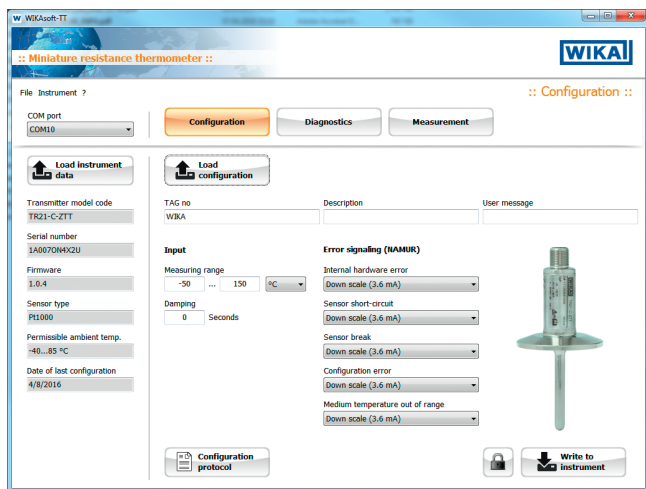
WIKAsoft-TT

:: Miniature resistance thermometer ::

WIKA

File Instrument ?

:: Configuration ::

COM port
COM10

Configuration
Diagnostics
Measurement

Load instrument data

Load configuration

Transmitter model code
TR21-C-ZTT

Serial number
1A007ON4X2U

Firmware
1.0.4

Sensor type
Pt1000

Permissible ambient temp.
-40...85 °C

Date of last configuration
4/8/2016

TAG no
WIKA

Description

User message

Input

Measuring range
-50 ... 150 °C

Damping
0 Seconds

Error signaling (NAMUR)

Internal hardware error
Down scale (3.6 mA)

Sensor short-circuit
Down scale (3.6 mA)

Sensor break
Down scale (3.6 mA)

Configuration error
Down scale (3.6 mA)

Medium temperature out of range
Down scale (3.6 mA)

Configuration protocol

Write to instrument